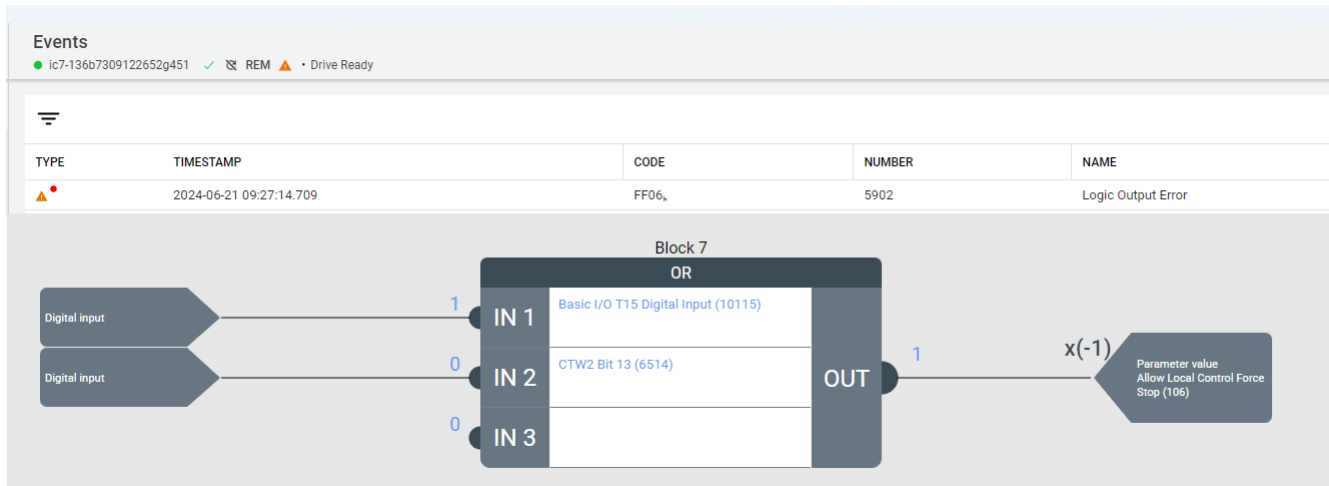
Events
ic7-136b7309122652g451 ✓ REM • Drive Ready

| TYPE | TIMESTAMP | CODE | NUMBER | NAME |
|---|---|---|---|---|
| | 2024-06-21 09:27:14.709 | FF06 | 5902 | Logic Output Error |

Block 7
OR

Digital input
Digital input

1
IN 1
Basic I/O T15 Digital Input (10115)

0
IN 2
CTW2 Bit 13 (6514)

0
IN 3

OUT
1

x(-1)
Parameter value
Allow Local Control Force Stop (106)